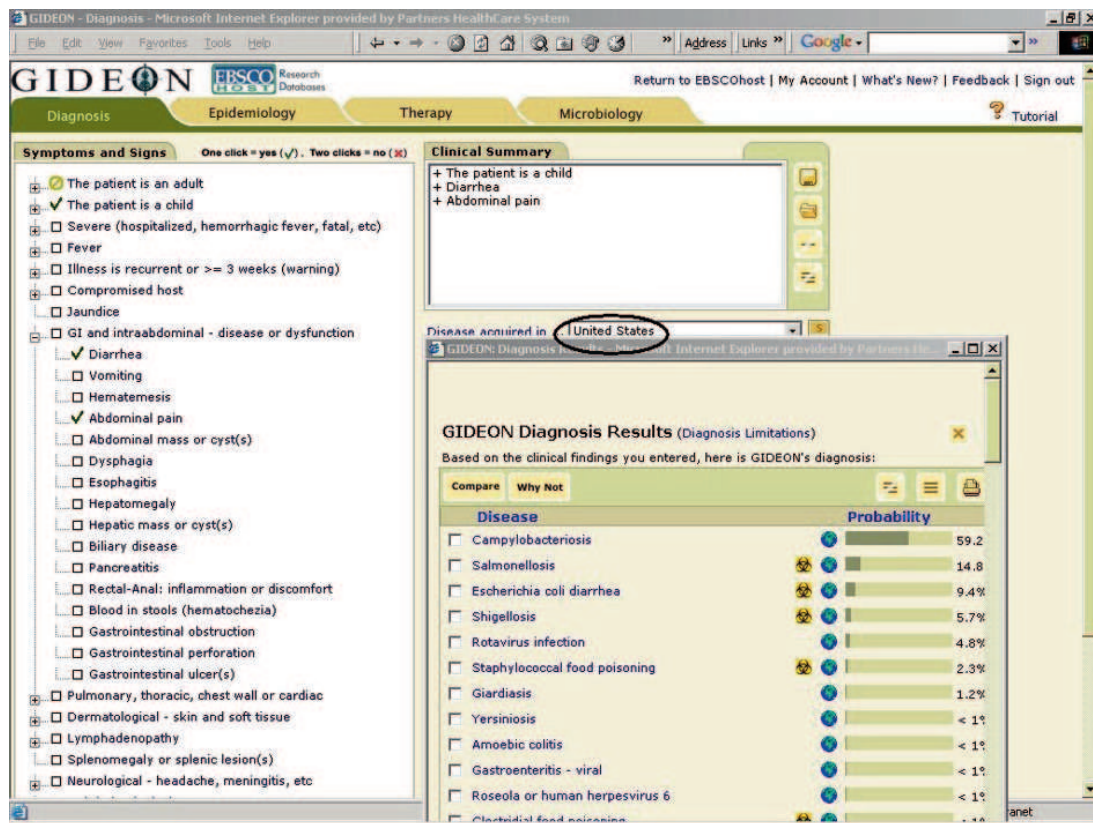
GIDEON - Diagnosis - Microsoft Internet Explorer provided by Partners HealthCare System

File Edit View Favorites Tools Help

Address Links Google

GIDEON EBSCO HOST Research Databases

Return to EBSCOhost | My Account | What's New? | Feedback | Sign out

Diagnosis Epidemiology Therapy Microbiology Tutorial

Symptoms and Signs One click = yes (✓). Two clicks = no (✗)

The patient is an adult
✓ The patient is a child
☐ Severe (hospitalized, hemorrhagic fever, fatal, etc)
☐ Fever
☐ Illness is recurrent or >= 3 weeks (warning)
☐ Compromised host
☐ Jaundice
☐ GI and intraabdominal - disease or dysfunction
✓ Diarrhea
☐ Vomiting
☐ Hematemesis
✓ Abdominal pain
☐ Abdominal mass or cyst(s)
☐ Dysphagia
☐ Esophagitis
☐ Hepatomegaly
☐ Hepatic mass or cyst(s)
☐ Biliary disease
☐ Pancreatitis
☐ Rectal-Anal: inflammation or discomfort
☐ Blood in stools (hematochezia)
☐ Gastrointestinal obstruction
☐ Gastrointestinal perforation
☐ Gastrointestinal ulcer(s)
☐ Pulmonary, thoracic, chest wall or cardiac
☐ Dermatological - skin and soft tissue
☐ Lymphadenopathy
☐ Splenomegaly or splenic lesion(s)
☐ Neurological - headache, meningitis, etc

Clinical Summary
+ The patient is a child
+ Diarrhea
+ Abdominal pain

Disease acquired in United States

GIDEON: Diagnosis Results - Microsoft Internet Explorer provided by Partners He...

GIDEON Diagnosis Results (Diagnosis Limitations)
Based on the clinical findings you entered, here is GIDEON's diagnosis:

Compare Why Not

| Disease | Probability |
|---|---|
| Campylobacteriosis | 59.2 |
| Salmonellosis | 14.8 |
| Escherichia coli diarrhea | 9.4% |
| Shigellosis | 5.7% |
| Rotavirus infection | 4.8% |
| Staphylococcal food poisoning | 2.3% |
| Giardiasis | 1.2% |
| Yersiniosis | < 1% |
| Amoebic colitis | < 1% |
| Gastroenteritis - viral | < 1% |
| Roseola or human herpesvirus 6 | < 1% |
| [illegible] | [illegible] |

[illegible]anet